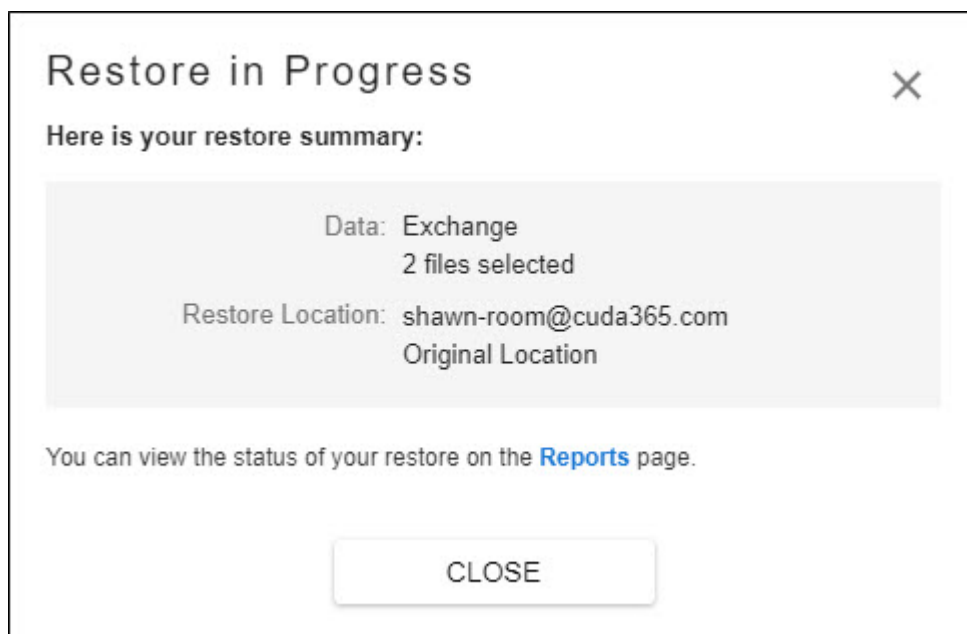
Restore in Progress

×

Here is your restore summary:

Data: Exchange
2 files selected

Restore Location: shawn-room@cuda365.com
Original Location

You can view the status of your restore on the Reports page.

CLOSE